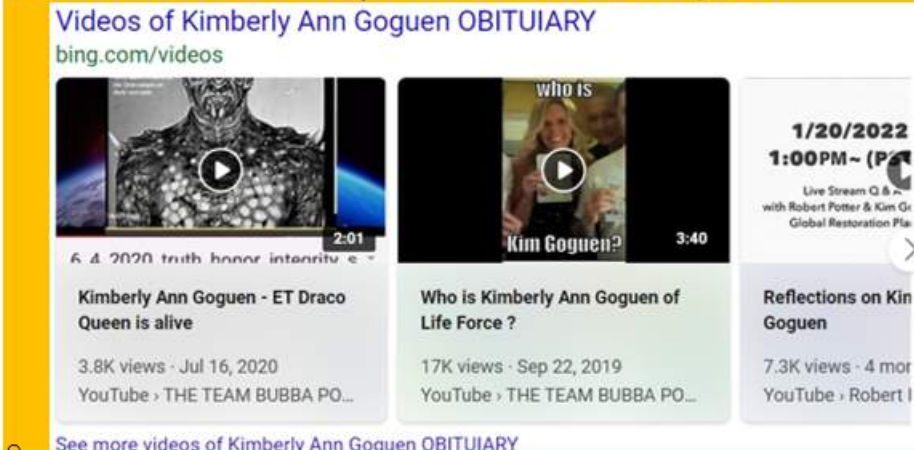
Videos of Kimberly Ann Goguen OBITUIARY
bing.com/videos

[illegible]
2:01
6 4 2020 truth honor integrity s
Kimberly Ann Goguen - ET Draco Queen is alive
3.8K views · Jul 16, 2020
YouTube › THE TEAM BUBBA PO...

who is
Kim Goguen?
3:40
Who is Kimberly Ann Goguen of Life Force ?
17K views · Sep 22, 2019
YouTube › THE TEAM BUBBA PO...

1/20/2022
1:00PM ~ (P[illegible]
Live Stream Q & A
with Robert Potter & Kim G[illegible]
Global Restoration Pla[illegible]
Reflections on Kin
Goguen
7.3K views · 4 mor
YouTube › Robert I

See more videos of Kimberly Ann Goguen OBITUIARY